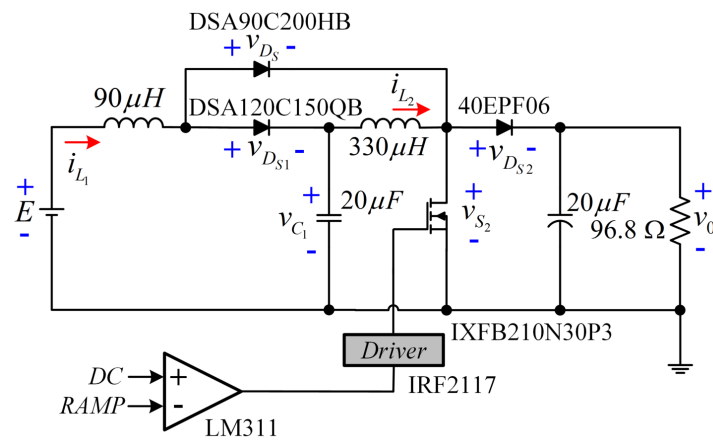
DSA90C200HB

+ $v_{D_S}$ -

90$\mu H$

DSA120C150QB

$i_{L_2}$

40EPF06

$i_{L_1}$

+ $v_{D_{S1}}$ -

330$\mu H$

+ $v_{D_{S2}}$ -

+

$E$

-

+

$v_{C_1}$

-

20$\mu F$

+

$v_{S_2}$

-

20$\mu F$

96.8 Ω

+

$v_0$

-

IXFB210N30P3

Driver

$DC$

$RAMP$

+

-

IRF2117

LM311